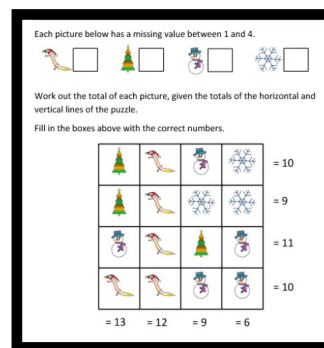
Each picture below has a missing value between 1 and 4.

Work out the total of each picture, given the totals of the horizontal and vertical lines of the puzzle.

Fill in the boxes above with the correct numbers.

| | | | | |
|---|---|---|---|---|
| | | | | = 10 |
| | | | | = 9 |
| | | | | = 11 |
| | | | | = 10 |
| = 13 | = 12 | = 9 | = 6 | |